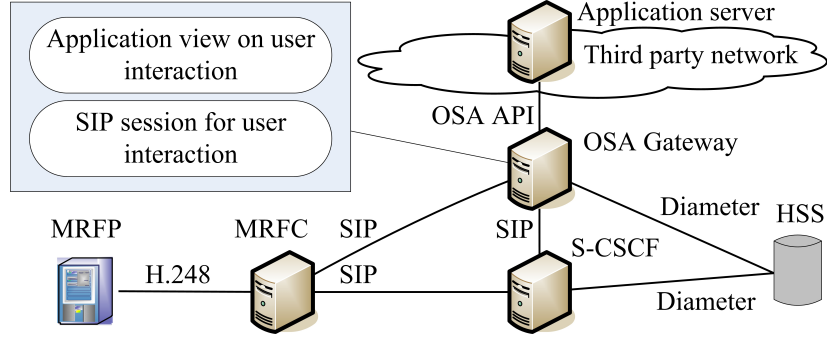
Application view on user interaction

SIP session for user interaction

Application server

Third party network

OSA API

OSA Gateway

Diameter

HSS

SIP

SIP

S-CSCF

MRFP

MRFC

H.248

SIP

Diameter